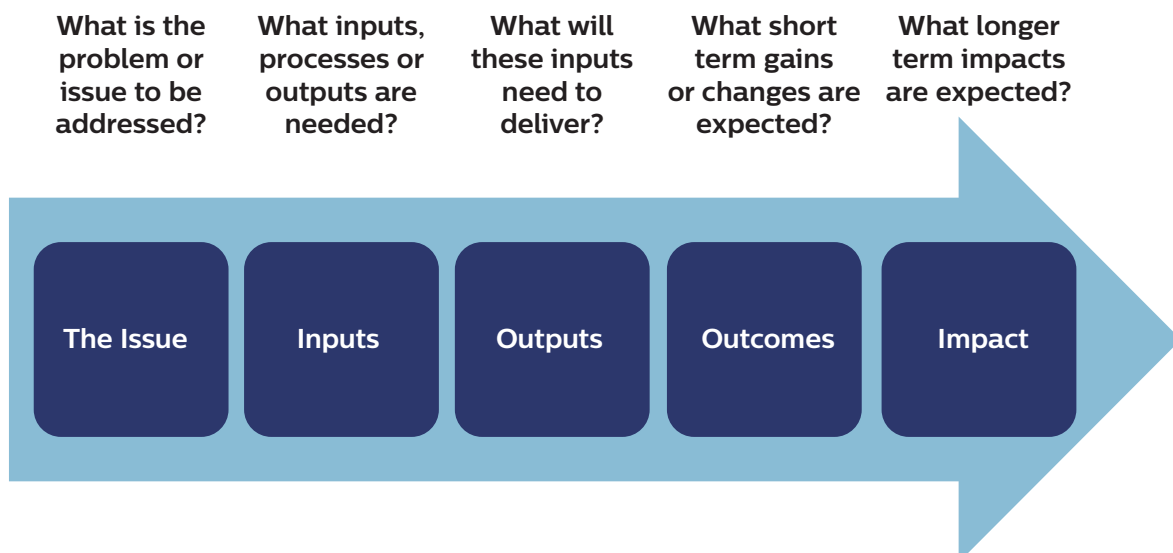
What is the problem or issue to be addressed?

What inputs, processes or outputs are needed?

What will these inputs need to deliver?

What short term gains or changes are expected?

What longer term impacts are expected?

The Issue

Inputs

Outputs

Outcomes

Impact